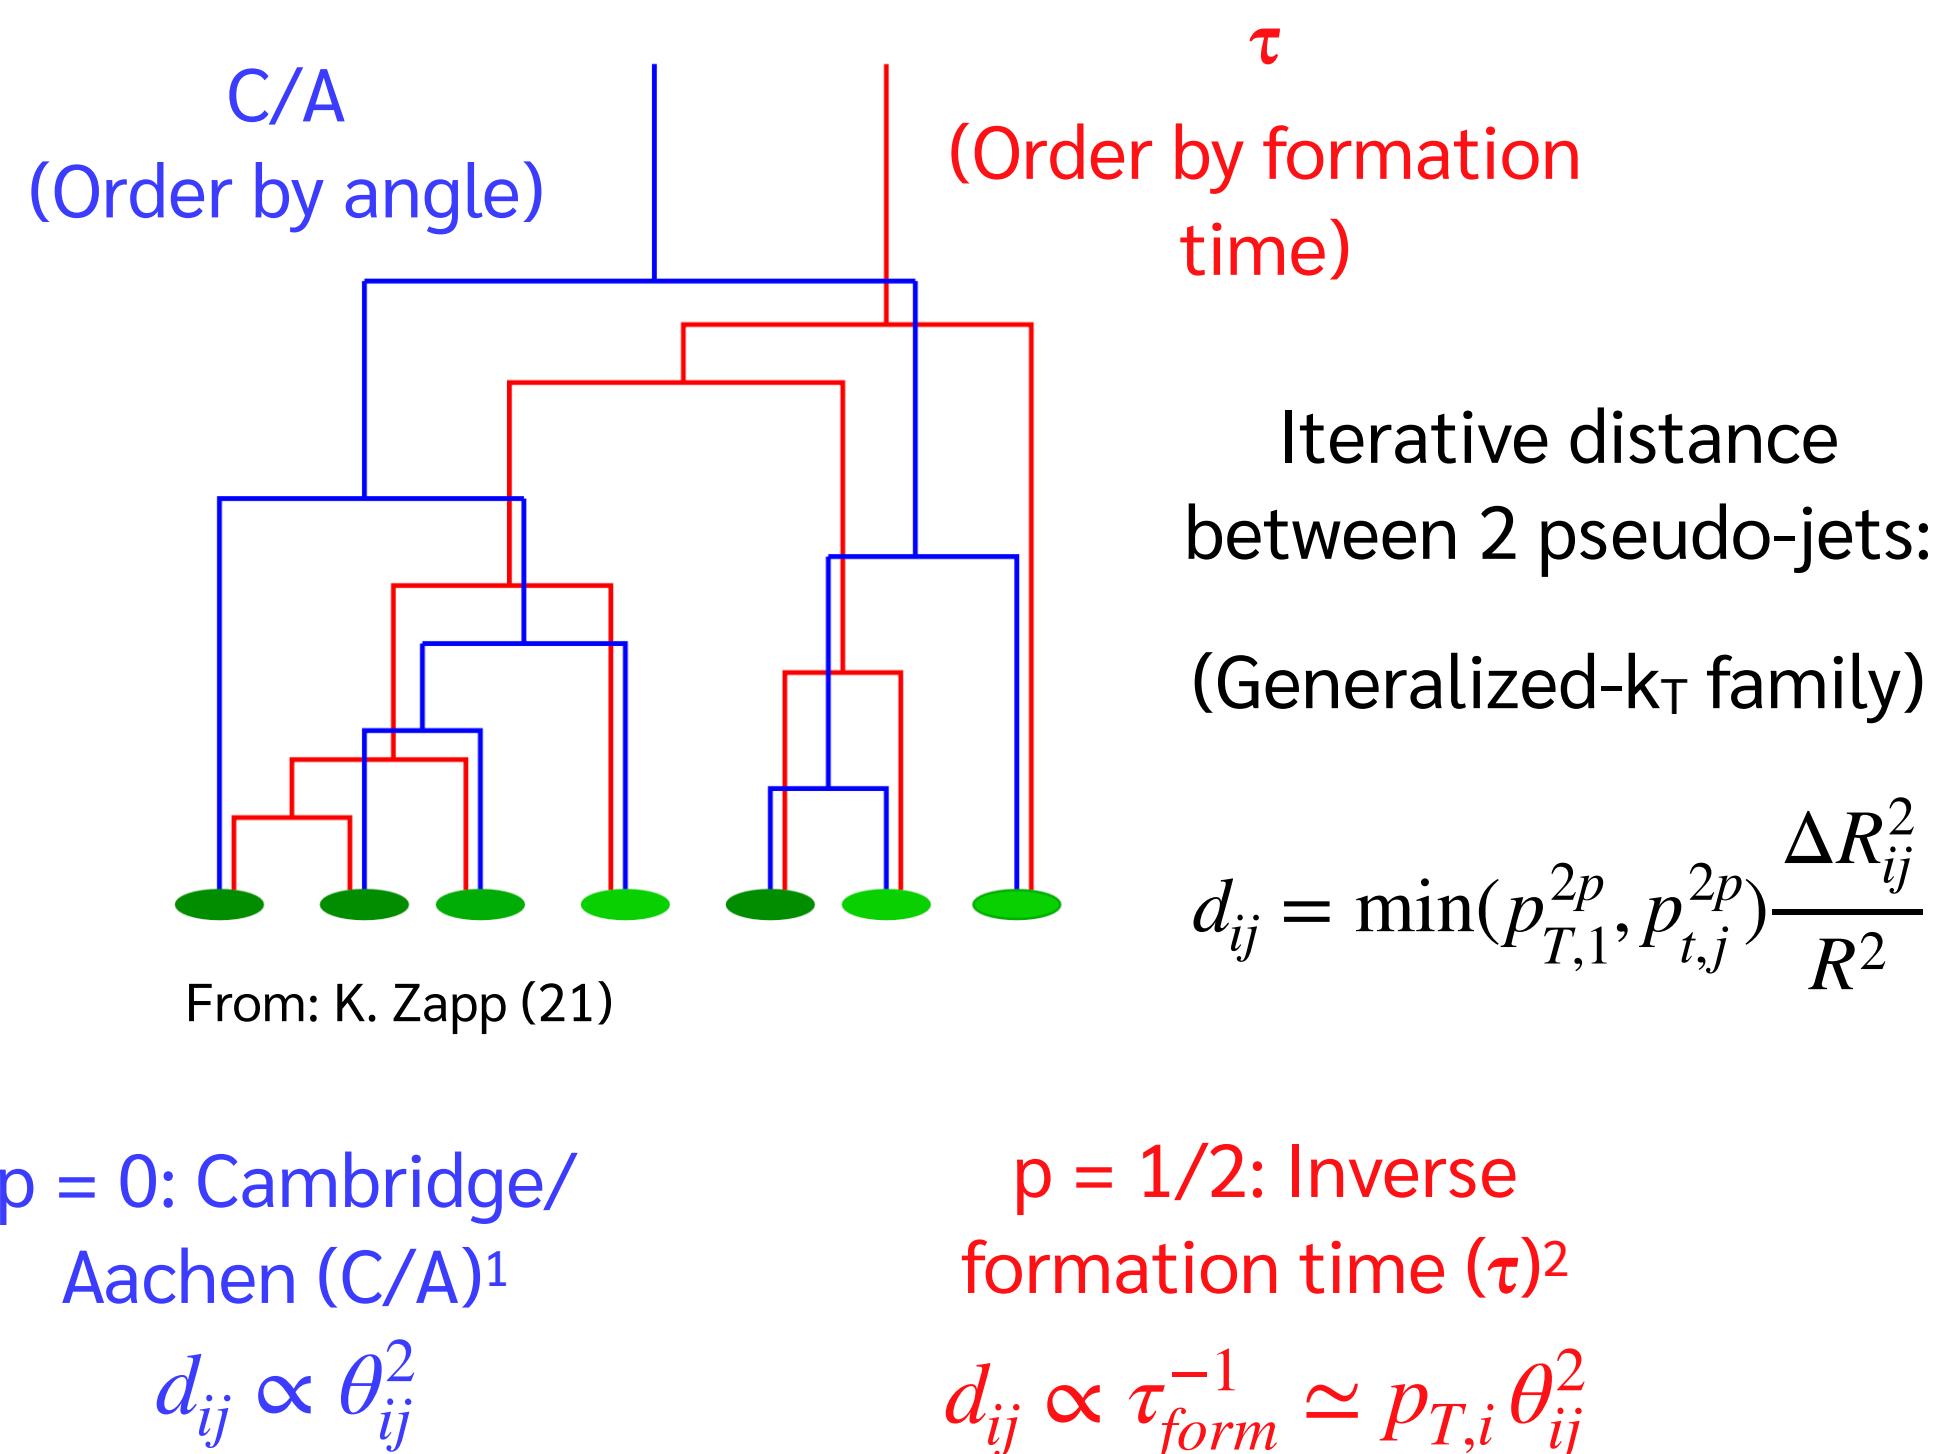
C/A
(Order by angle)

$\tau$
(Order by formation time)

Iterative distance between 2 pseudo-jets:

(Generalized-k$_T$ family)

$d_{ij} = \min(p_{T,1}^{2p}, p_{t,j}^{2p})\frac{\Delta R_{ij}^2}{R^2}$

From: K. Zapp (21)

p = 0: Cambridge/ Aachen (C/A)$^1$
$d_{ij} \propto \theta_{ij}^2$

p = 1/2: Inverse formation time ($\tau$)$^2$
$d_{ij} \propto \tau_{form}^{-1} \simeq p_{T,i}\,\theta_{ij}^2$